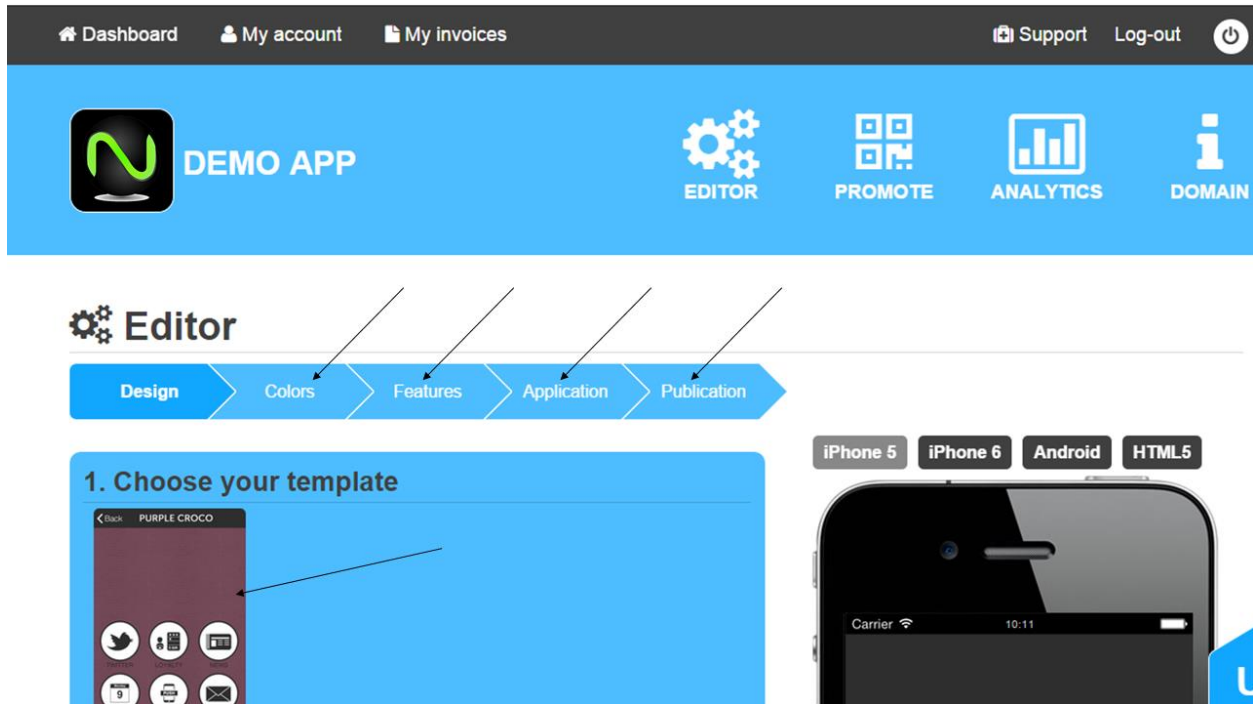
Dashboard My account My invoices Support Log-out

DEMO APP

EDITOR PROMOTE ANALYTICS DOMAIN

Editor

Design Colors Features Application Publication

1. Choose your template

Back PURPLE CROCO

TWITTER LOYALTY NEWS

9

iPhone 5 iPhone 6 Android HTML5

Carrier 10:11